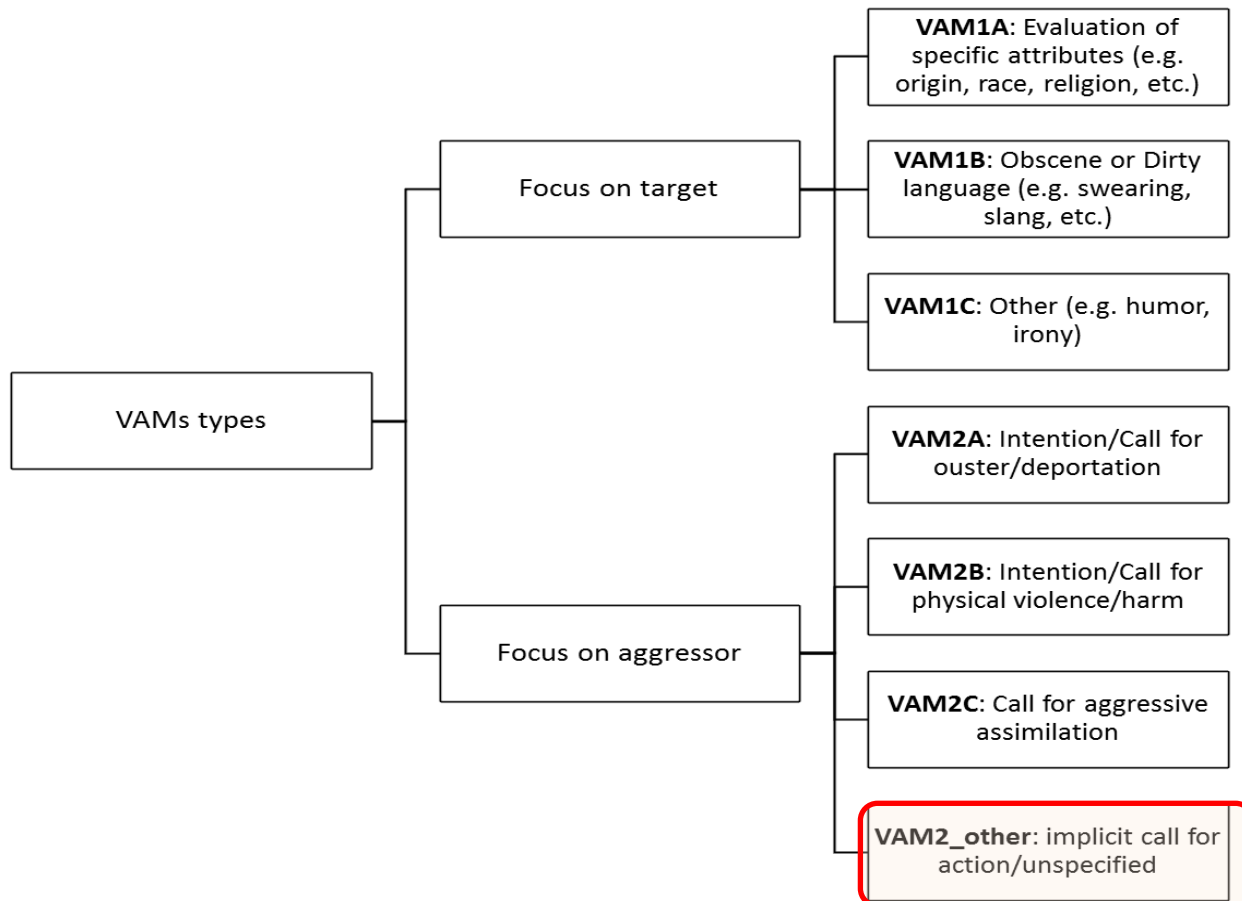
VAMs types

Focus on target

**VAM1A**: Evaluation of specific attributes (e.g. origin, race, religion, etc.)

**VAM1B**: Obscene or Dirty language (e.g. swearing, slang, etc.)

**VAM1C**: Other (e.g. humor, irony)

Focus on aggressor

**VAM2A**: Intention/Call for ouster/deportation

**VAM2B**: Intention/Call for physical violence/harm

**VAM2C**: Call for aggressive assimilation

**VAM2_other**: implicit call for action/unspecified